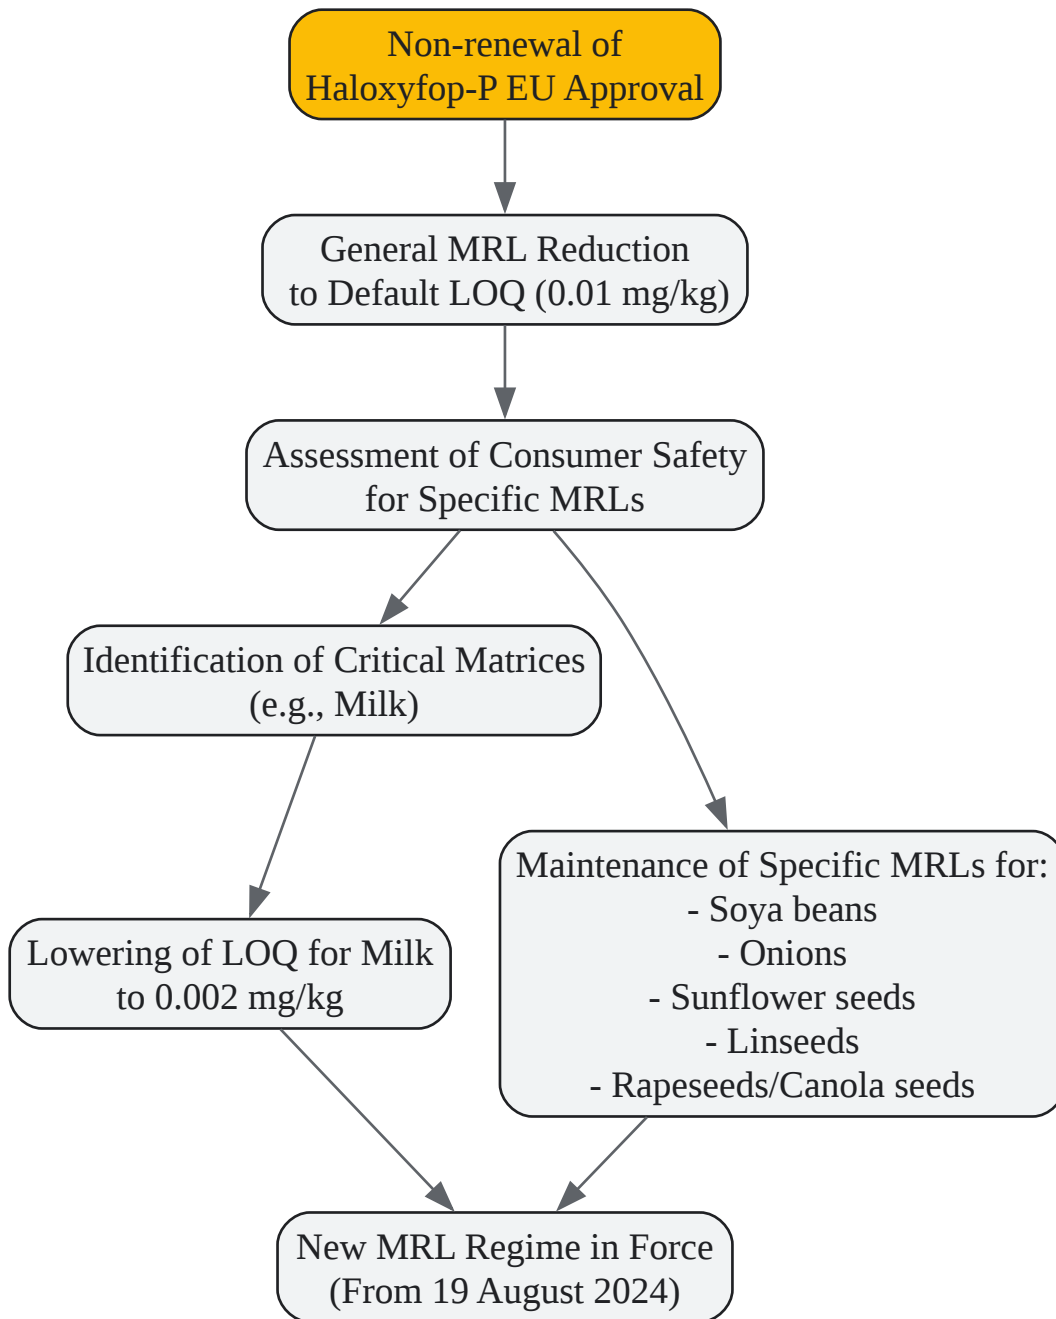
Non-renewal of Haloxyfop-P EU Approval

General MRL Reduction to Default LOQ (0.01 mg/kg)

Assessment of Consumer Safety for Specific MRLs

Identification of Critical Matrices (e.g., Milk)

Lowering of LOQ for Milk to 0.002 mg/kg

Maintenance of Specific MRLs for:
- Soya beans
- Onions
- Sunflower seeds
- Linseeds
- Rapeseeds/Canola seeds

New MRL Regime in Force (From 19 August 2024)